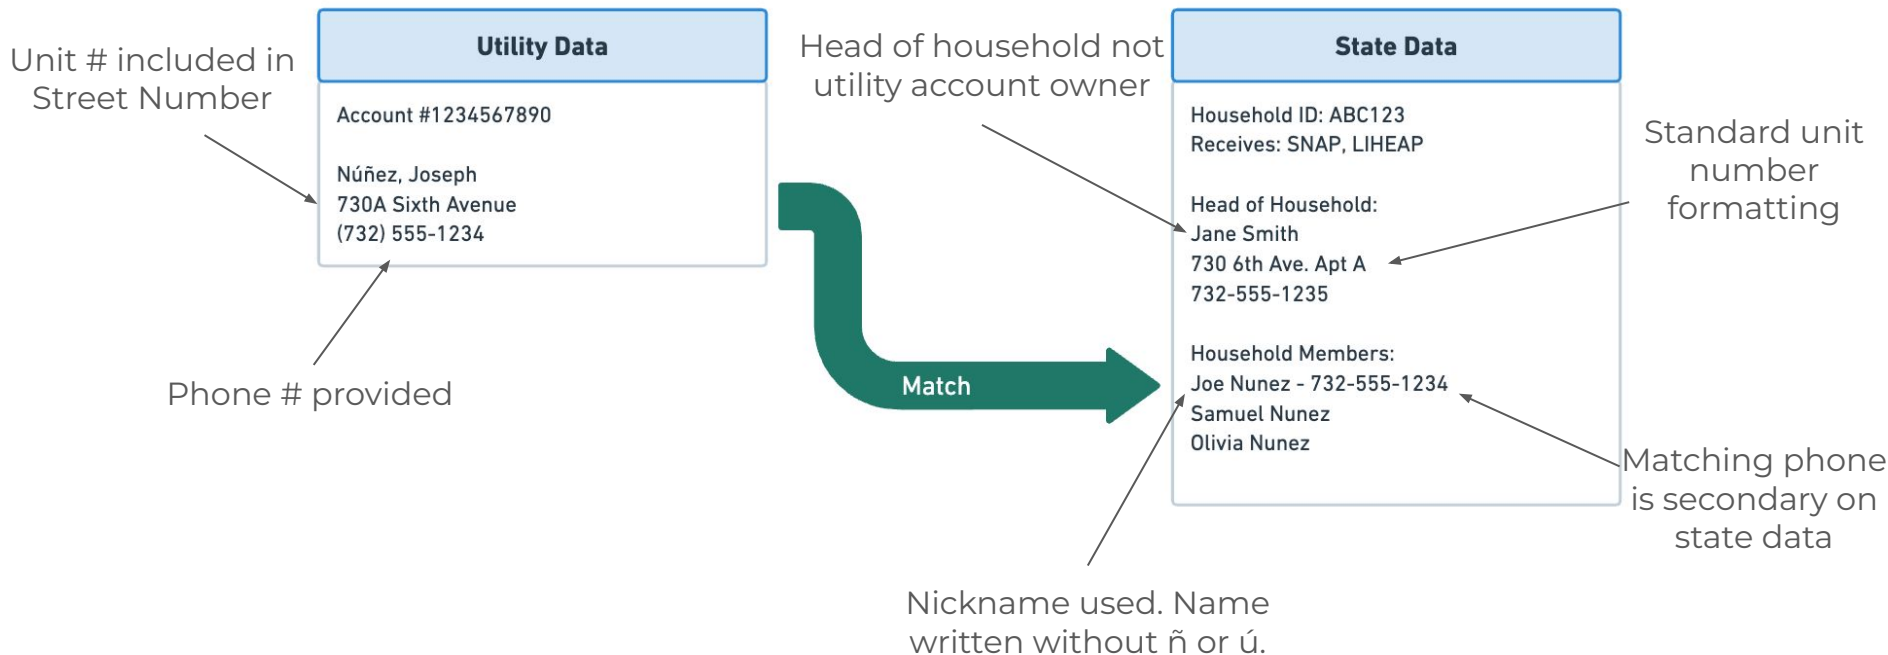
Unit # included in Street Number

Utility Data

Account #1234567890

Núñez, Joseph
730A Sixth Avenue
(732) 555-1234

Phone # provided

Head of household not utility account owner

Match

State Data

Household ID: ABC123
Receives: SNAP, LIHEAP

Head of Household:
Jane Smith
730 6th Ave. Apt A
732-555-1235

Household Members:
Joe Nunez - 732-555-1234
Samuel Nunez
Olivia Nunez

Standard unit number formatting

Matching phone is secondary on state data

Nickname used. Name written without ñ or ú.